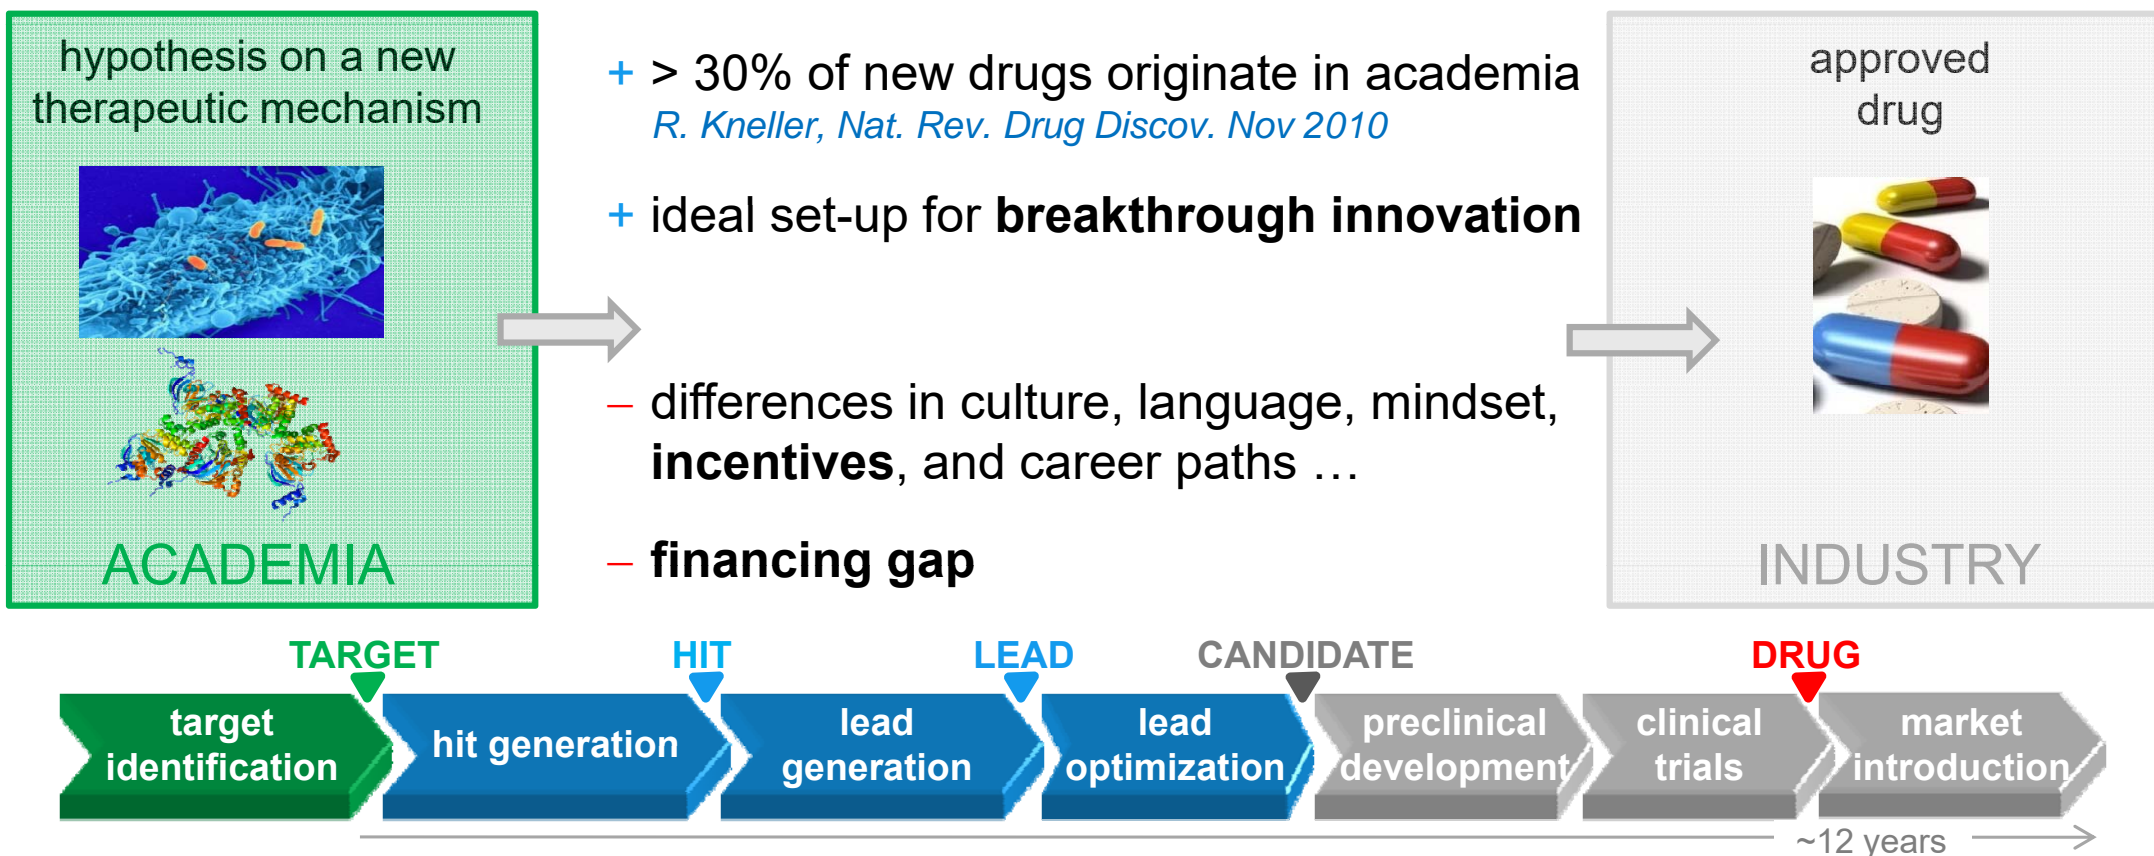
hypothesis on a new therapeutic mechanism

ACADEMIA

+ > 30% of new drugs originate in academia
R. Kneller, Nat. Rev. Drug Discov. Nov 2010

+ ideal set-up for **breakthrough innovation**

– differences in culture, language, mindset, **incentives**, and career paths …

– **financing gap**

approved drug

INDUSTRY

TARGET

HIT

LEAD

CANDIDATE

DRUG

target identification

hit generation

lead generation

lead optimization

preclinical development

clinical trials

market introduction

~12 years